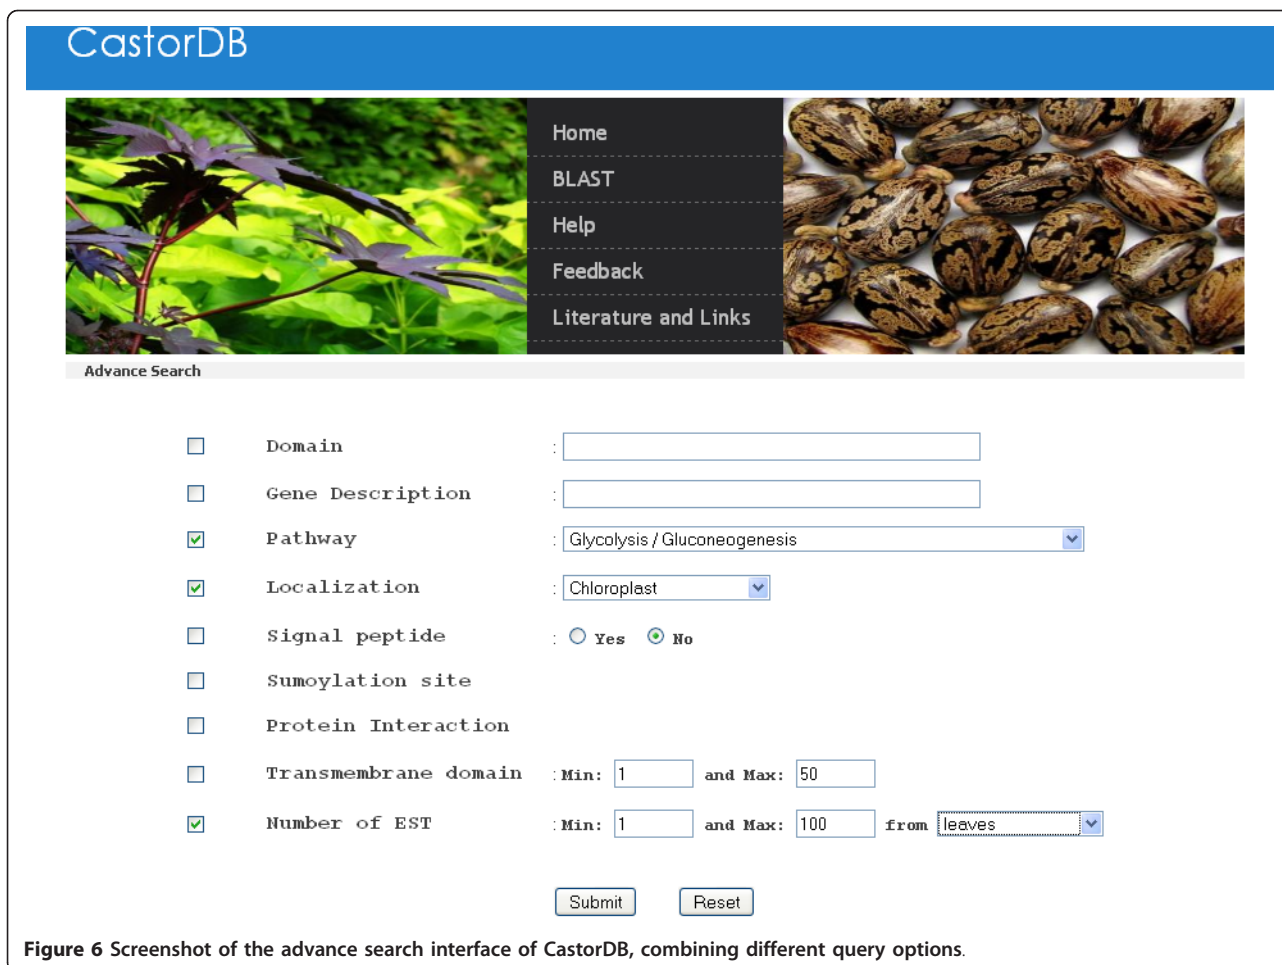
CastorDB

Home
BLAST
Help
Feedback
Literature and Links

Advance Search

Domain :

Gene Description :

Pathway : Glycolysis / Gluconeogenesis

Localization : Chloroplast

Signal peptide : Yes No

Sumoylation site

Protein Interaction

Transmembrane domain : Min: 1 and Max: 50

Number of EST : Min: 1 and Max: 100 from leaves

Submit Reset

**Figure 6** Screenshot of the advance search interface of CastorDB, combining different query options.